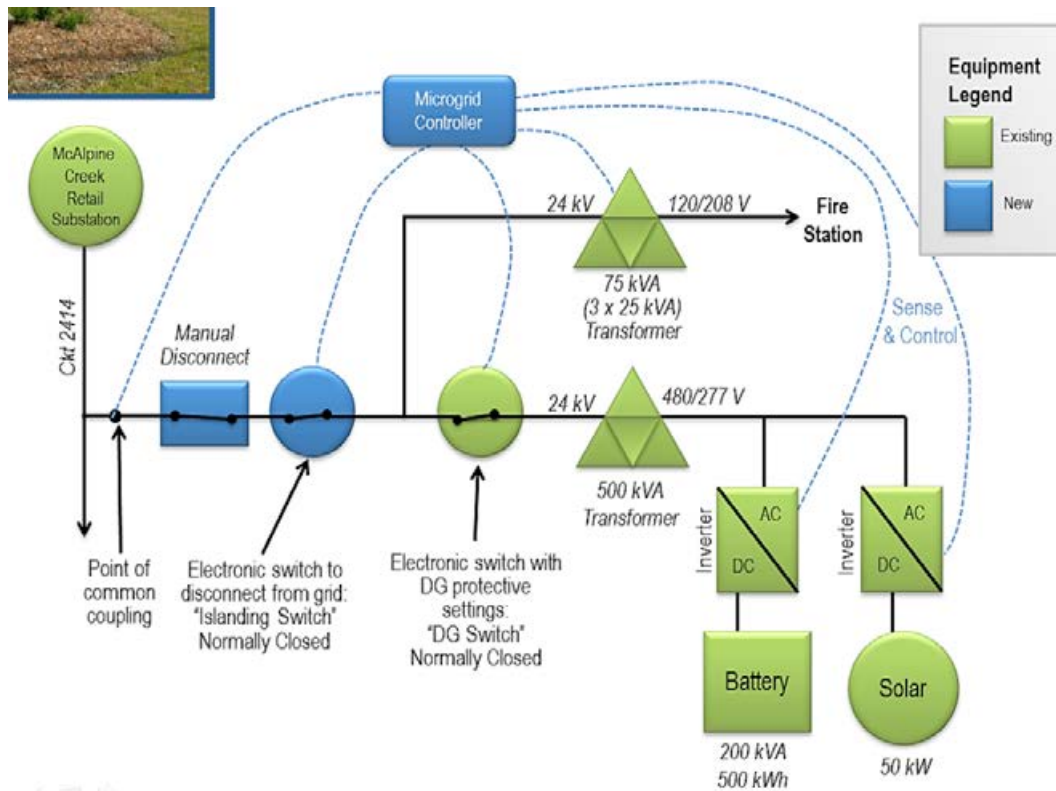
Microgrid Controller

Equipment Legend

Existing

New

McAlpine Creek Retail Substation

Ckt 2414

24 kV

120/208 V

Fire Station

75 kVA (3 x 25 kVA) Transformer

Sense & Control

Manual Disconnect

24 kV

480/277 V

500 kVA Transformer

Inverter

AC

DC

Inverter

AC

DC

Point of common coupling

Electronic switch to disconnect from grid: "Islanding Switch" Normally Closed

Electronic switch with DG protective settings: "DG Switch" Normally Closed

Battery

200 kVA
500 kWh

Solar

50 kW